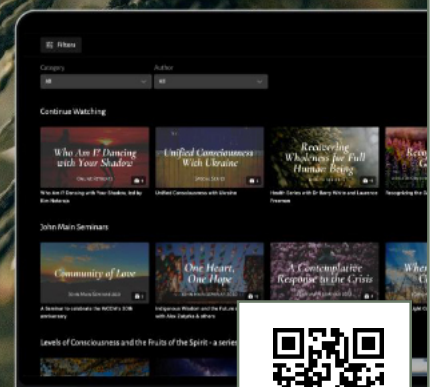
Filters

Category

All

Author

All

Continue Watching

Who Am I? Dancing with Your Shadow

Who Am I? Dancing with Your Shadow, led by Kim Nataraja

Unified Consciousness With Ukraine

Unified Consciousness with Ukraine

Recovering Wholeness for Full Human Being

Health Series with Dr Barry White and Laurence Freeman

Recognizing the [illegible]

John Main Seminars

Community of Love

A Seminar to celebrate the WCCM's 30th anniversary

One Heart, One Hope

Indigenous Wisdom and the Future of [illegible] with Alex Zatyrka & others

A Contemplative Response to the Crisis

Levels of Consciousness and the Fruits of the Spirit - a series